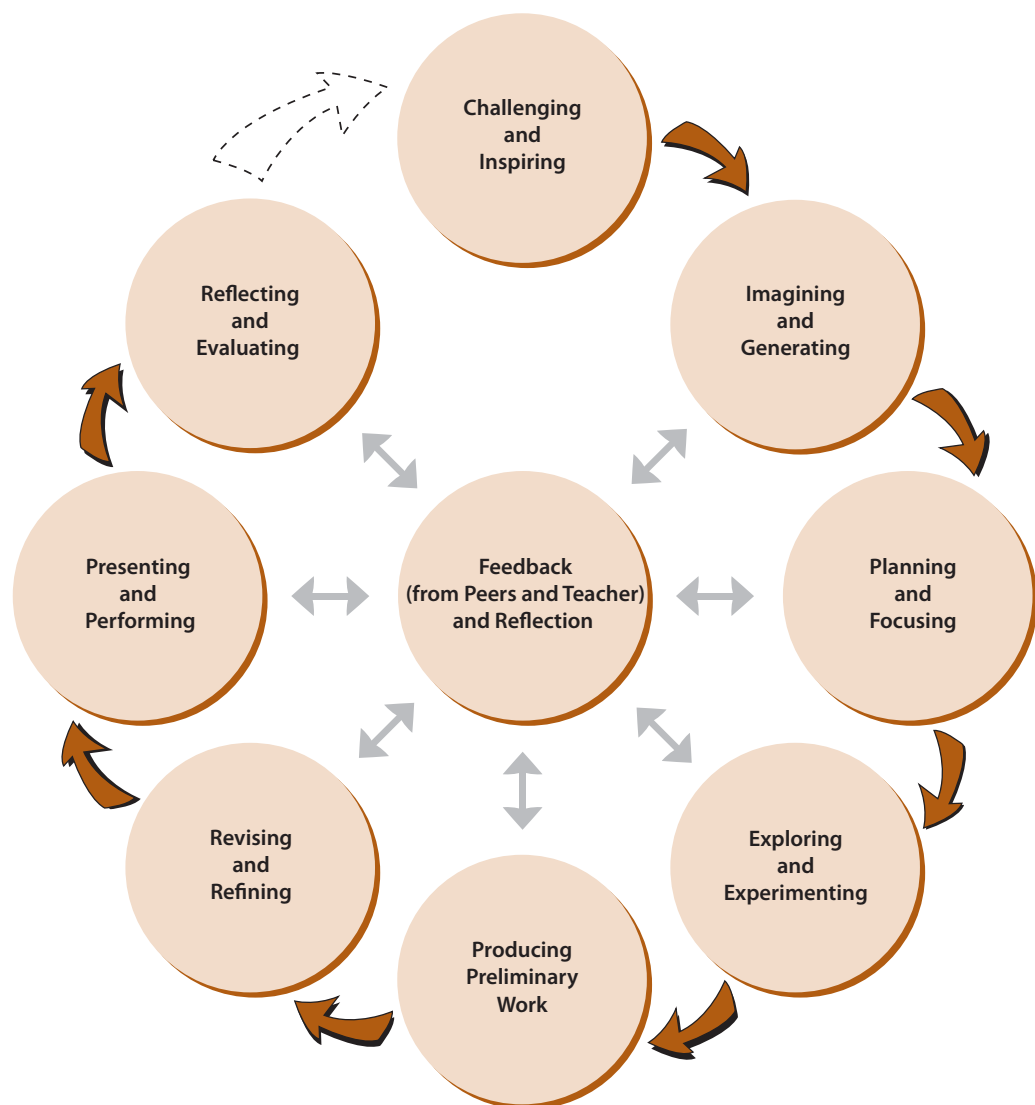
Challenging
and
Inspiring

Imagining
and
Generating

Planning
and
Focusing

Exploring
and
Experimenting

Producing
Preliminary
Work

Revising
and
Refining

Presenting
and
Performing

Reflecting
and
Evaluating

Feedback
(from Peers and Teacher)
and Reflection